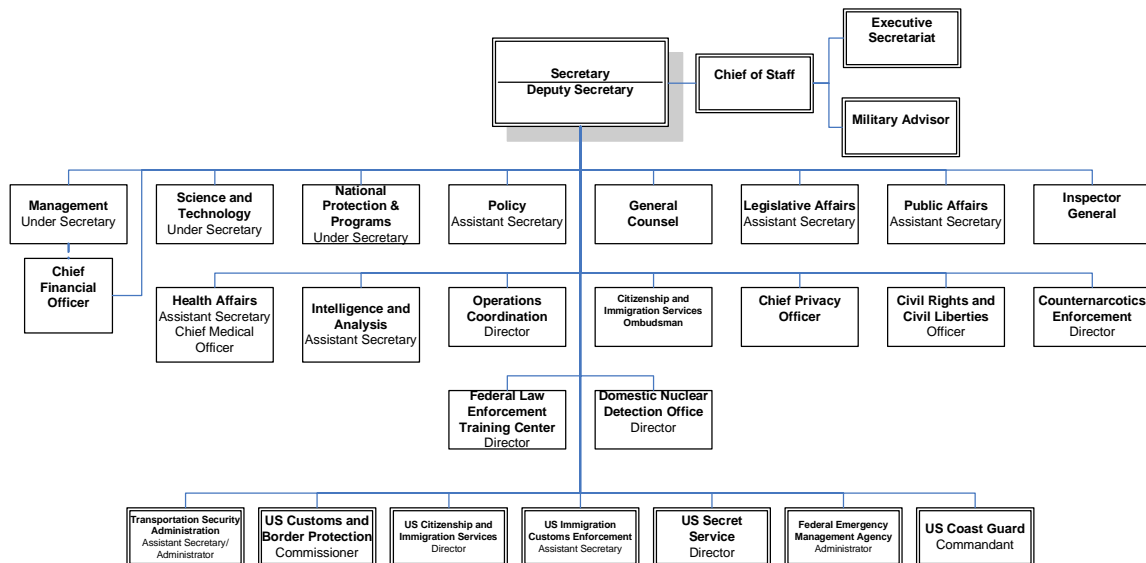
Executive Secretariat

Secretary
Deputy Secretary

Chief of Staff

Military Advisor

Management
Under Secretary

Chief Financial Officer

Science and Technology
Under Secretary

National Protection & Programs
Under Secretary

Policy
Assistant Secretary

General Counsel

Legislative Affairs
Assistant Secretary

Public Affairs
Assistant Secretary

Inspector General

Health Affairs
Assistant Secretary
Chief Medical Officer

Intelligence and Analysis
Assistant Secretary

Operations Coordination
Director

Citizenship and Immigration Services Ombudsman

Chief Privacy Officer

Civil Rights and Civil Liberties
Officer

Counternarcotics Enforcement
Director

Federal Law Enforcement Training Center
Director

Domestic Nuclear Detection Office
Director

Transportation Security Administration
Assistant Secretary/ Administrator

US Customs and Border Protection
Commissioner

US Citizenship and Immigration Services
Director

US Immigration Customs Enforcement
Assistant Secretary

US Secret Service
Director

Federal Emergency Management Agency
Administrator

US Coast Guard
Commandant